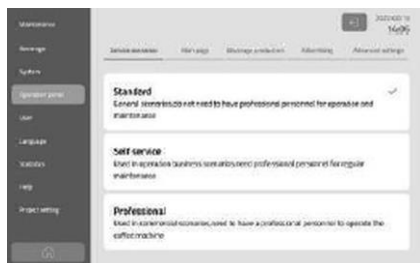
Maintenance
Beverage
System
Operation panel
User
Language
Statistics
Help
Project setting

2020/08/18
14:05

Service scenarios
Main page
Beverage production
Advertising
Advanced settings

Standard
General scenarios,do not need to have professional personnel for operation and maintenance

Self-service
Used in operation business scenarios,need professional personnel for regular maintenance

Professional
Used in commercial scenarios,need to have a professional personnel to operate the coffee machine